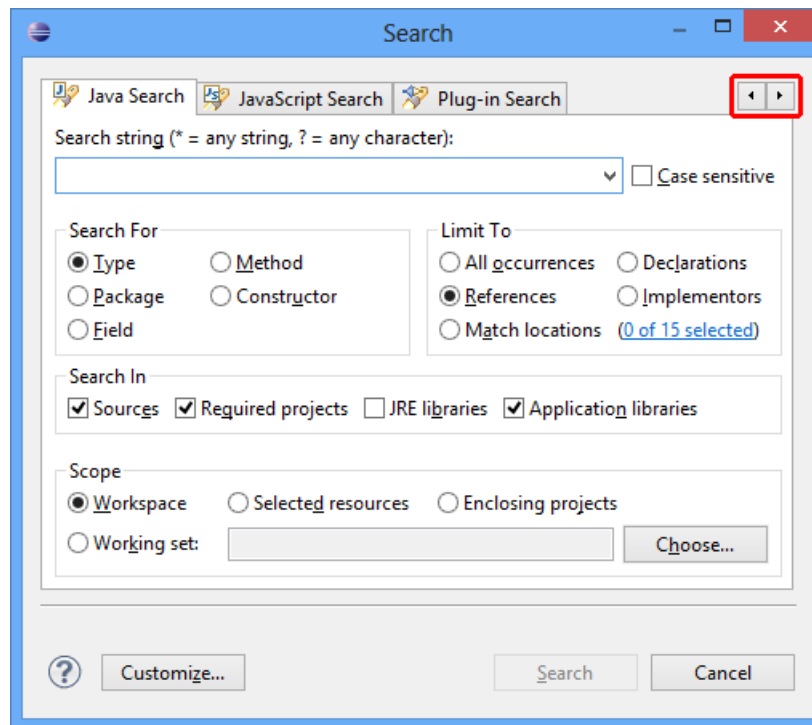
Search

Java Search | JavaScript Search | Plug-in Search

Search string (* = any string, ? = any character):

Case sensitive

Search For
Type
Method
Package
Constructor
Field

Limit To
All occurrences
Declarations
References
Implementors
Match locations
(0 of 15 selected)

Search In
Sources
Required projects
JRE libraries
Application libraries

Scope
Workspace
Selected resources
Enclosing projects
Working set:
Choose...

Customize...
Search
Cancel